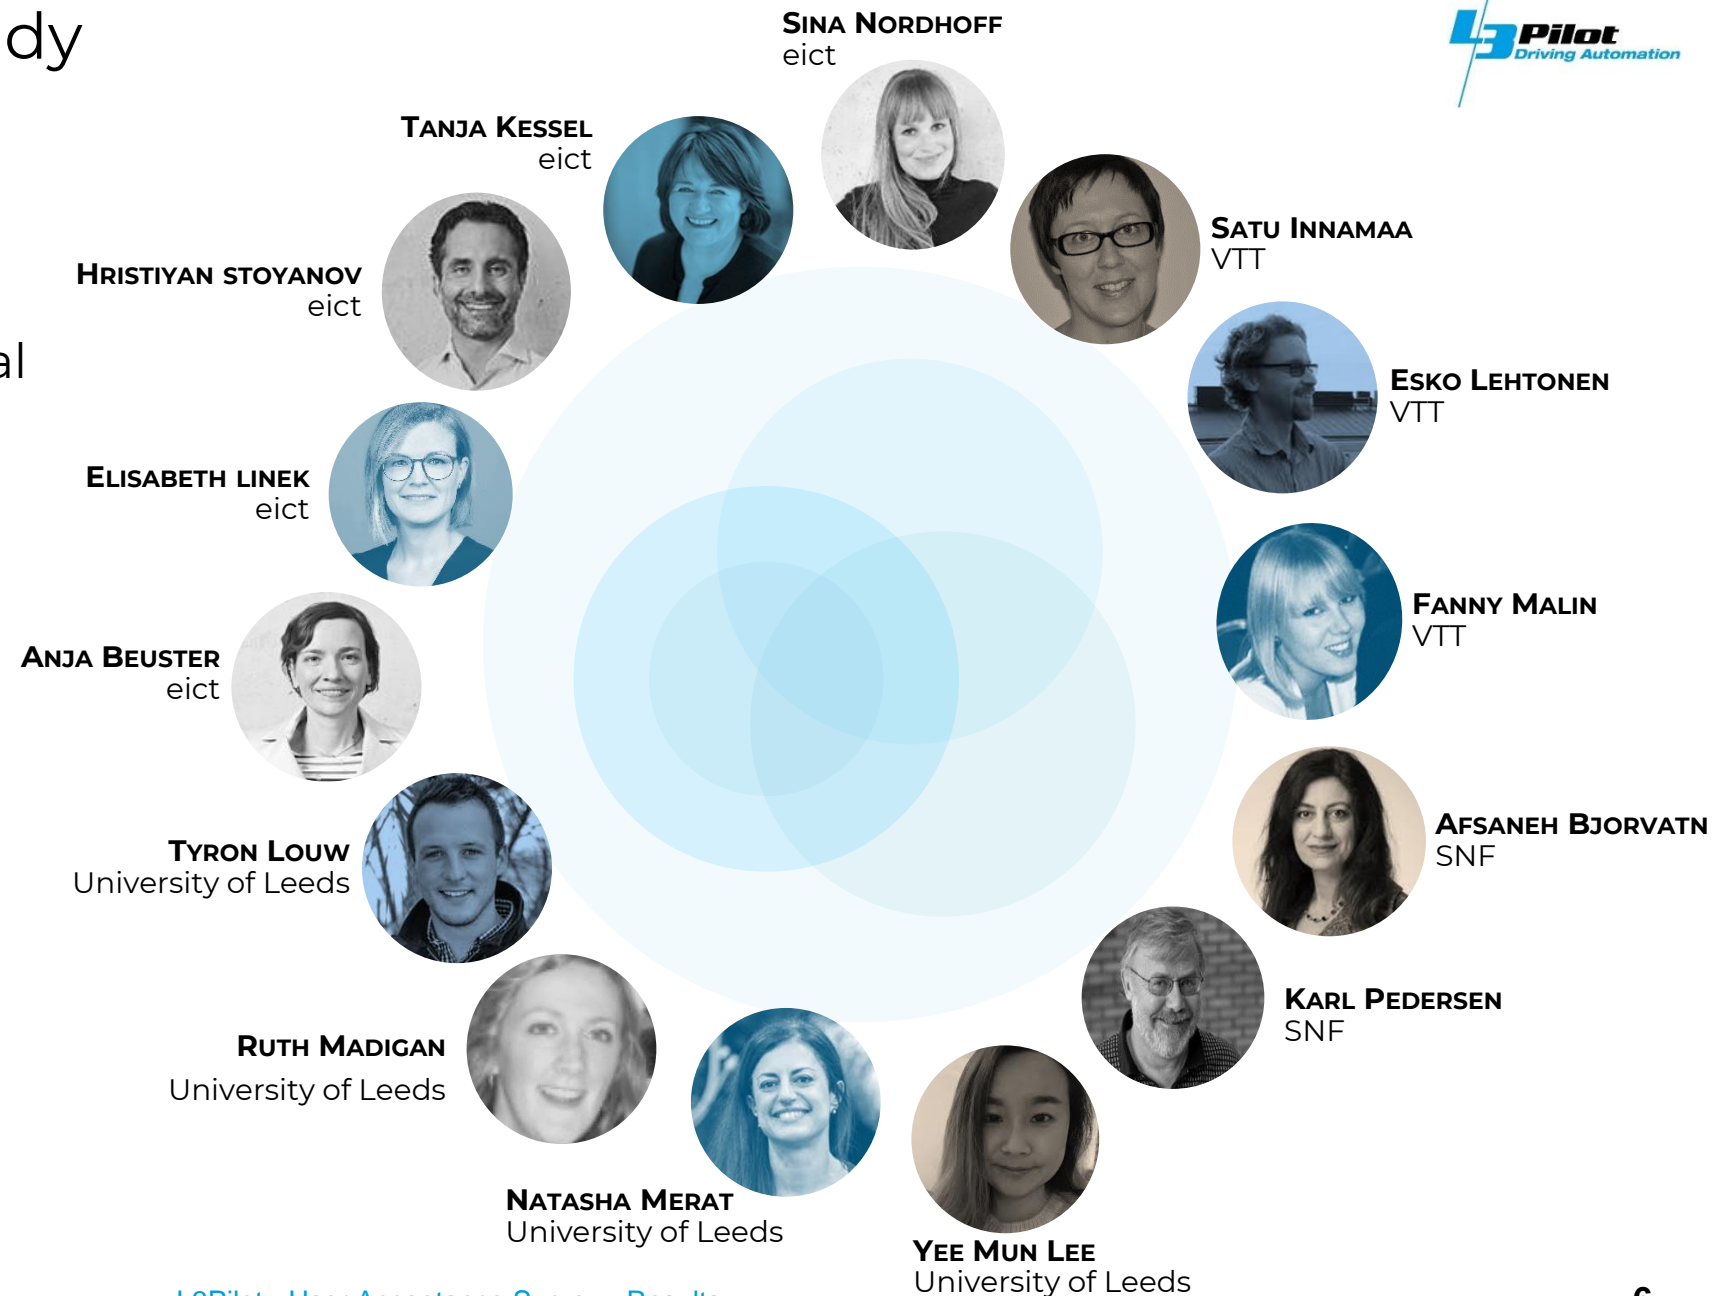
dy

al

L3Pilot
Driving Automation

SINA NORDHOFF
eict

TANJA KESSEL
eict

SATU INNAMAA
VTT

HRISTIYAN STOYANOV
eict

ESKO LEHTONEN
VTT

ELISABETH LINEK
eict

FANNY MALIN
VTT

ANJA BEUSTER
eict

AFSANEH BJORVATN
SNF

TYRON LOUW
University of Leeds

KARL PEDERSEN
SNF

RUTH MADIGAN
University of Leeds

NATASHA MERAT
University of Leeds

YEE MUN LEE
University of Leeds

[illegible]